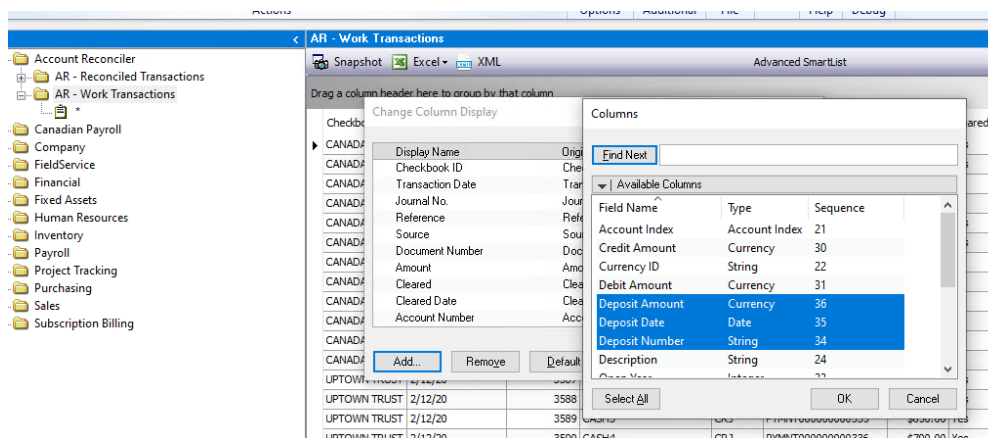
Actions Options Additional File Help Debug

AR - Work Transactions

Account Reconciler
AR - Reconciled Transactions
AR - Work Transactions
*
Canadian Payroll
Company
FieldService
Financial
Fixed Assets
Human Resources
Inventory
Payroll
Project Tracking
Purchasing
Sales
Subscription Billing

Snapshot Excel XML Advanced SmartList

Drag a column header here to group by that column

Checkbo
CANADA
CANADA
CANADA
CANADA
CANADA
CANADA
CANADA
CANADA
CANADA
CANADA
CANADA
CANADA
UPTOWN TRUST 2/12/20 3587
UPTOWN TRUST 2/12/20 3588 CASH1
UPTOWN TRUST 2/12/20 3589 CASH1 CRJ PYMNT000000000335 $650.00 Yes
UPTOWN TRUST 2/12/20 3590 CASH1 CRJ PYMNT000000000336 $700.00 Yes

Change Column Display

| Display Name | Origi |
|---|---|
| Checkbook ID | Chec |
| Transaction Date | Tran |
| Journal No. | Jour |
| Reference | Refe |
| Source | Sou |
| Document Number | Doc |
| Amount | Amo |
| Cleared | Clea |
| Cleared Date | Clea |
| Account Number | Acc |

Add... Remove Default

Columns

Find Next

Available Columns

| Field Name | Type | Sequence |
|---|---|---|
| Account Index | Account Index | 21 |
| Credit Amount | Currency | 30 |
| Currency ID | String | 22 |
| Debit Amount | Currency | 31 |
| Deposit Amount | Currency | 36 |
| Deposit Date | Date | 35 |
| Deposit Number | String | 34 |
| Description | String | 24 |

Select All OK Cancel

ared